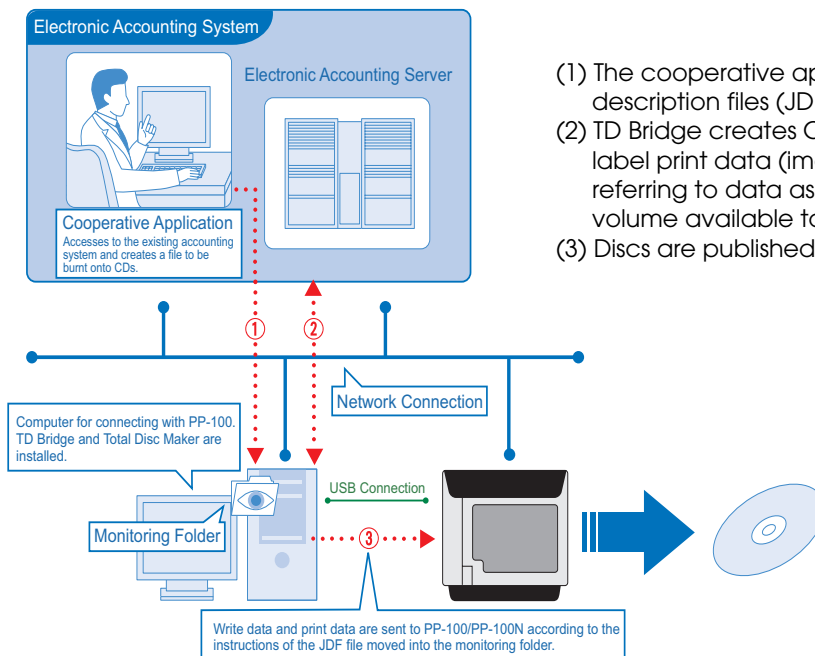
Electronic Accounting System

Electronic Accounting Server

Cooperative Application
Accesses to the existing accounting system and creates a file to be burnt onto CDs.

①

②

Network Connection

Computer for connecting with PP-100. TD Bridge and Total Disc Maker are installed.

USB Connection

Monitoring Folder

③

Write data and print data are sent to PP-100/PP-100N according to the instructions of the JDF file moved into the monitoring folder.

(1) The cooperative ap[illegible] description files (JD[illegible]
(2) TD Bridge creates C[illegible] label print data (im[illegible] referring to data as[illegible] volume available to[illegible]
(3) Discs are published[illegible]